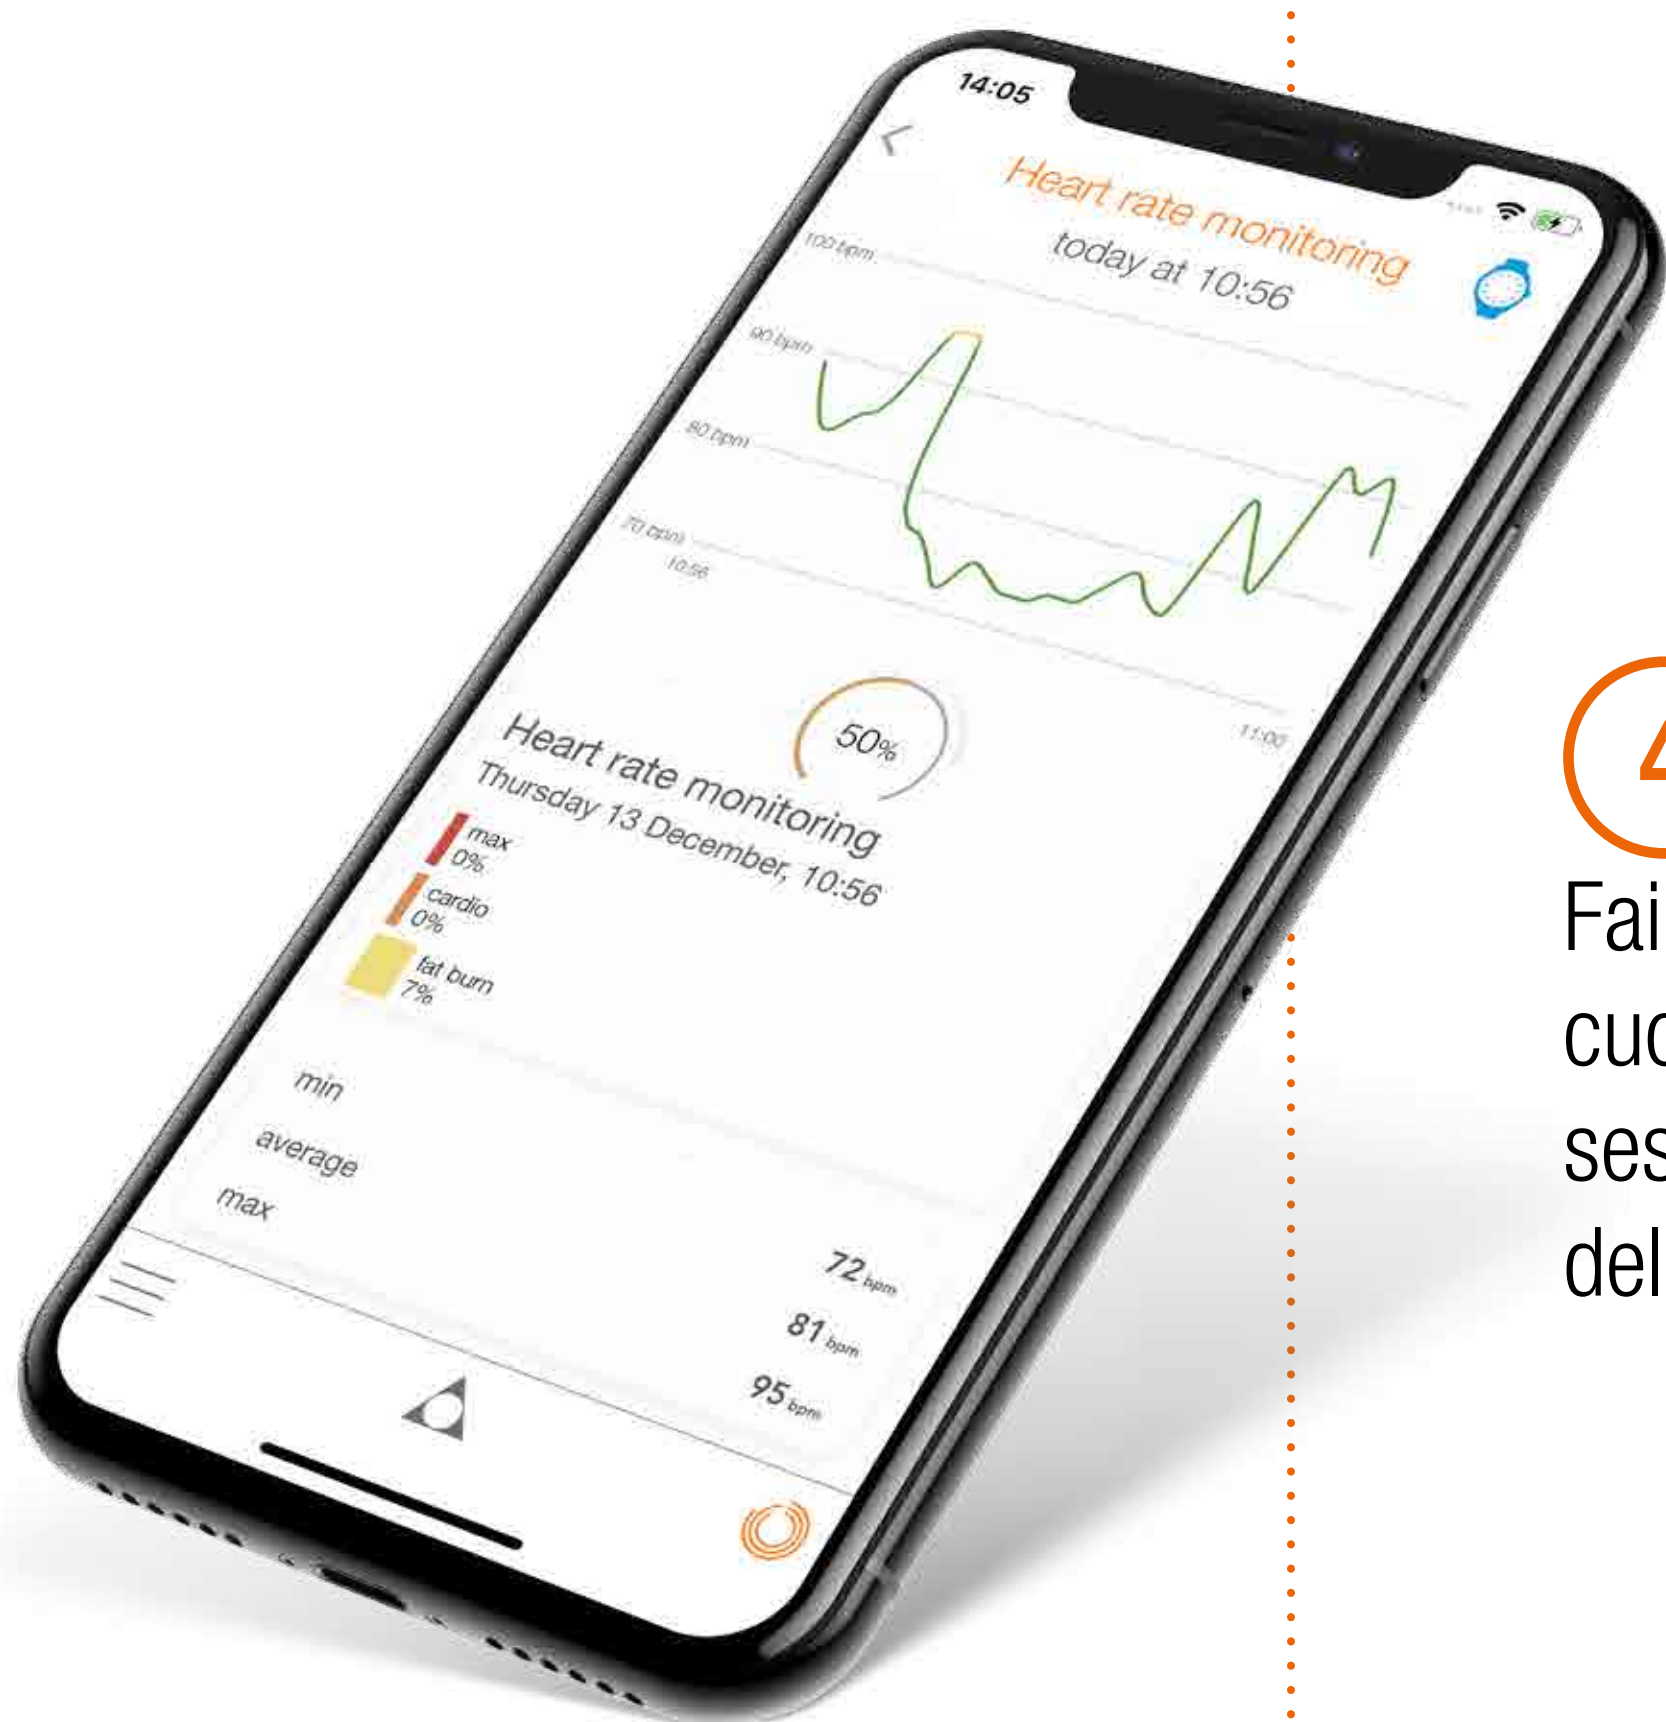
14:05

Heart rate monitoring
today at 10:56

100 bpm
90 bpm
80 bpm
70 bpm
10:56
11:00

50%

Heart rate monitoring
Thursday 13 December, 10:56

max
0%
cardio
0%
fat burn
7%

min
average
max

72 bpm
81 bpm
95 bpm

4

Fai
cuo
ses
del